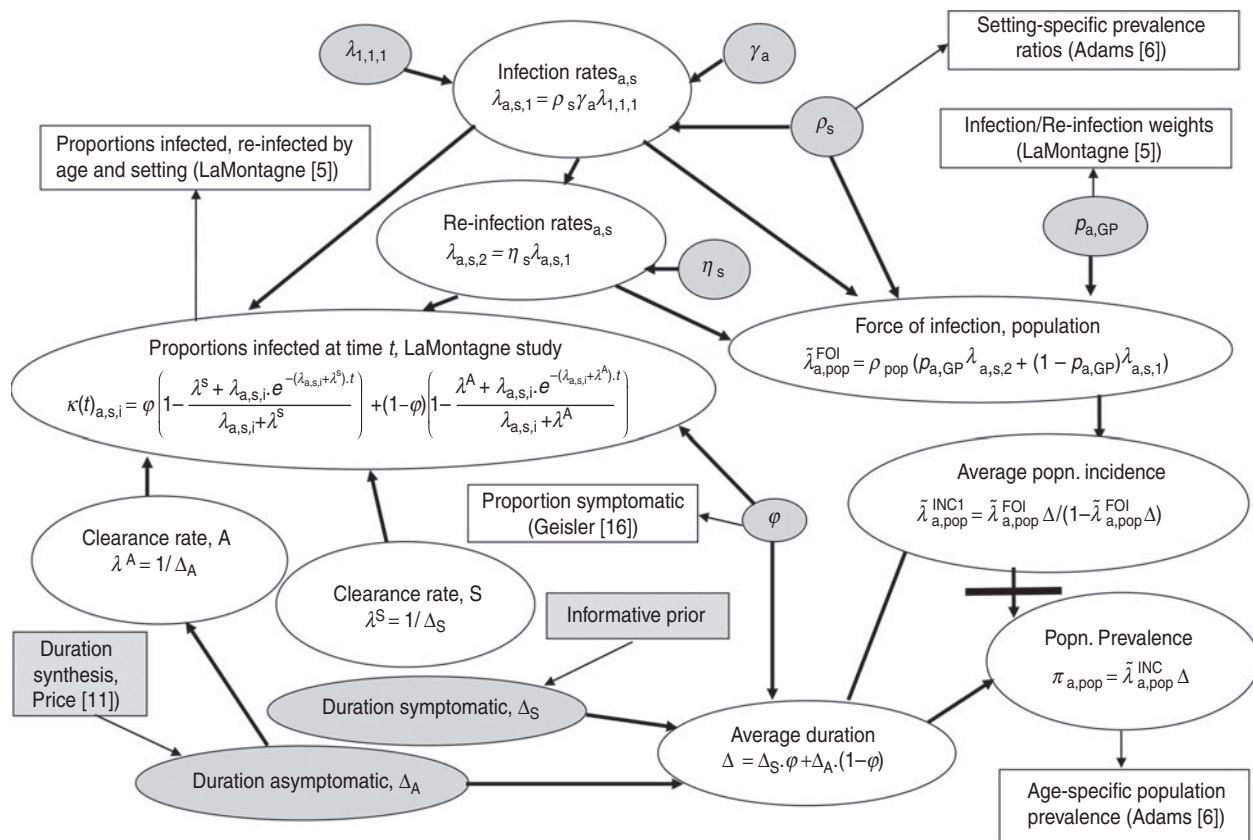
$\lambda_{1,1,1}$

Infection rates$_{a,s}$
$\lambda_{a,s,1} = \rho_s \gamma_a \lambda_{1,1,1}$

$\gamma_a$

Setting-specific prevalence ratios (Adams [6])

Proportions infected, re-infected by age and setting (LaMontagne [5])

$\rho_s$

Infection/Re-infection weights (LaMontagne [5])

Re-infection rates$_{a,s}$
$\lambda_{a,s,2} = \eta_s \lambda_{a,s,1}$

$\eta_s$

$p_{a,GP}$

Proportions infected at time *t*, LaMontagne study
$\kappa(t)_{a,s,i} = \varphi\left(1-\frac{\lambda^S + \lambda_{a,s,i}.e^{-(\lambda_{a,s,i}+\lambda^S).t}}{\lambda_{a,s,i}+\lambda^S}\right) + (1-\varphi)\left(1-\frac{\lambda^A + \lambda_{a,s,i}.e^{-(\lambda_{a,s,i}+\lambda^A).t}}{\lambda_{a,s,i}+\lambda^A}\right)$

Force of infection, population
$\tilde{\lambda}^{FOI}_{a,pop} = \rho_{pop}(p_{a,GP}\lambda_{a,s,2} + (1-p_{a,GP})\lambda_{a,s,1})$

Average popn. incidence
$\tilde{\lambda}^{INC1}_{a,pop} = \tilde{\lambda}^{FOI}_{a,pop}\Delta/(1-\tilde{\lambda}^{FOI}_{a,pop}\Delta)$

Proportion symptomatic (Geisler [16])

$\varphi$

Clearance rate, A
$\lambda^A = 1/\Delta_A$

Clearance rate, S
$\lambda^S = 1/\Delta_S$

Informative prior

Duration synthesis, Price [11])

Duration symptomatic, $\Delta_S$

Popn. Prevalence
$\pi_{a,pop} = \tilde{\lambda}^{INC}_{a,pop}\Delta$

Average duration
$\Delta = \Delta_S.\varphi + \Delta_A.(1-\varphi)$

Duration asymptomatic, $\Delta_A$

Age-specific population prevalence (Adams [6])